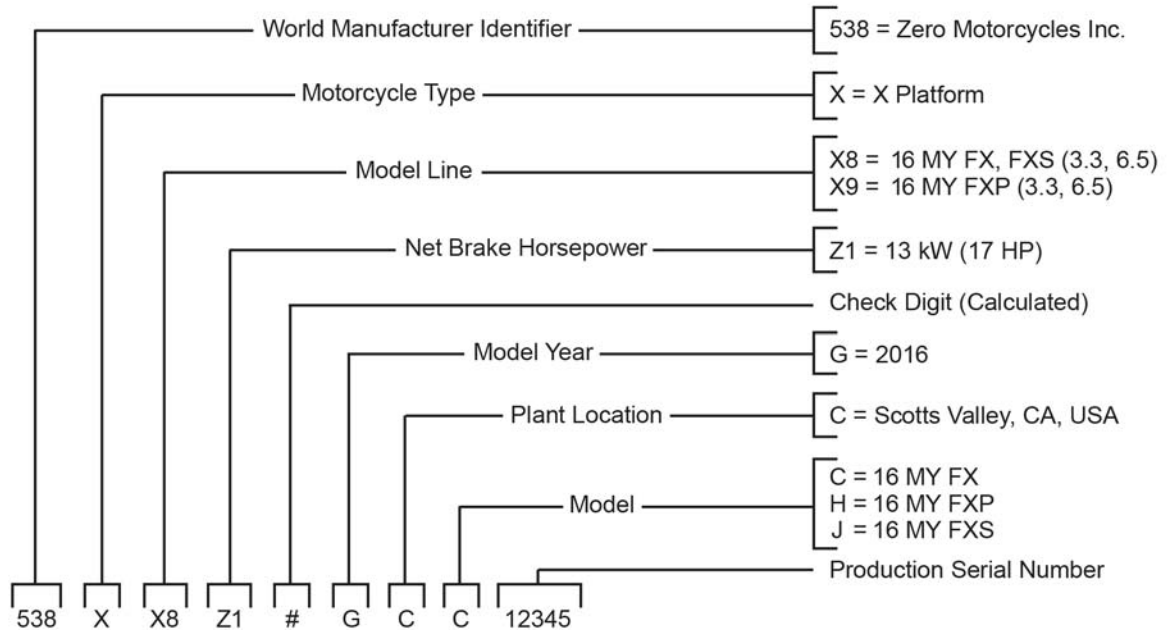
World Manufacturer Identifier
538 = Zero Motorcycles Inc.

Motorcycle Type
X = X Platform

Model Line
X8 = 16 MY FX, FXS (3.3, 6.5)
X9 = 16 MY FXP (3.3, 6.5)

Net Brake Horsepower
Z1 = 13 kW (17 HP)

Check Digit (Calculated)

Model Year
G = 2016

Plant Location
C = Scotts Valley, CA, USA

Model
C = 16 MY FX
H = 16 MY FXP
J = 16 MY FXS

Production Serial Number

538 X X8 Z1 # G C C 12345